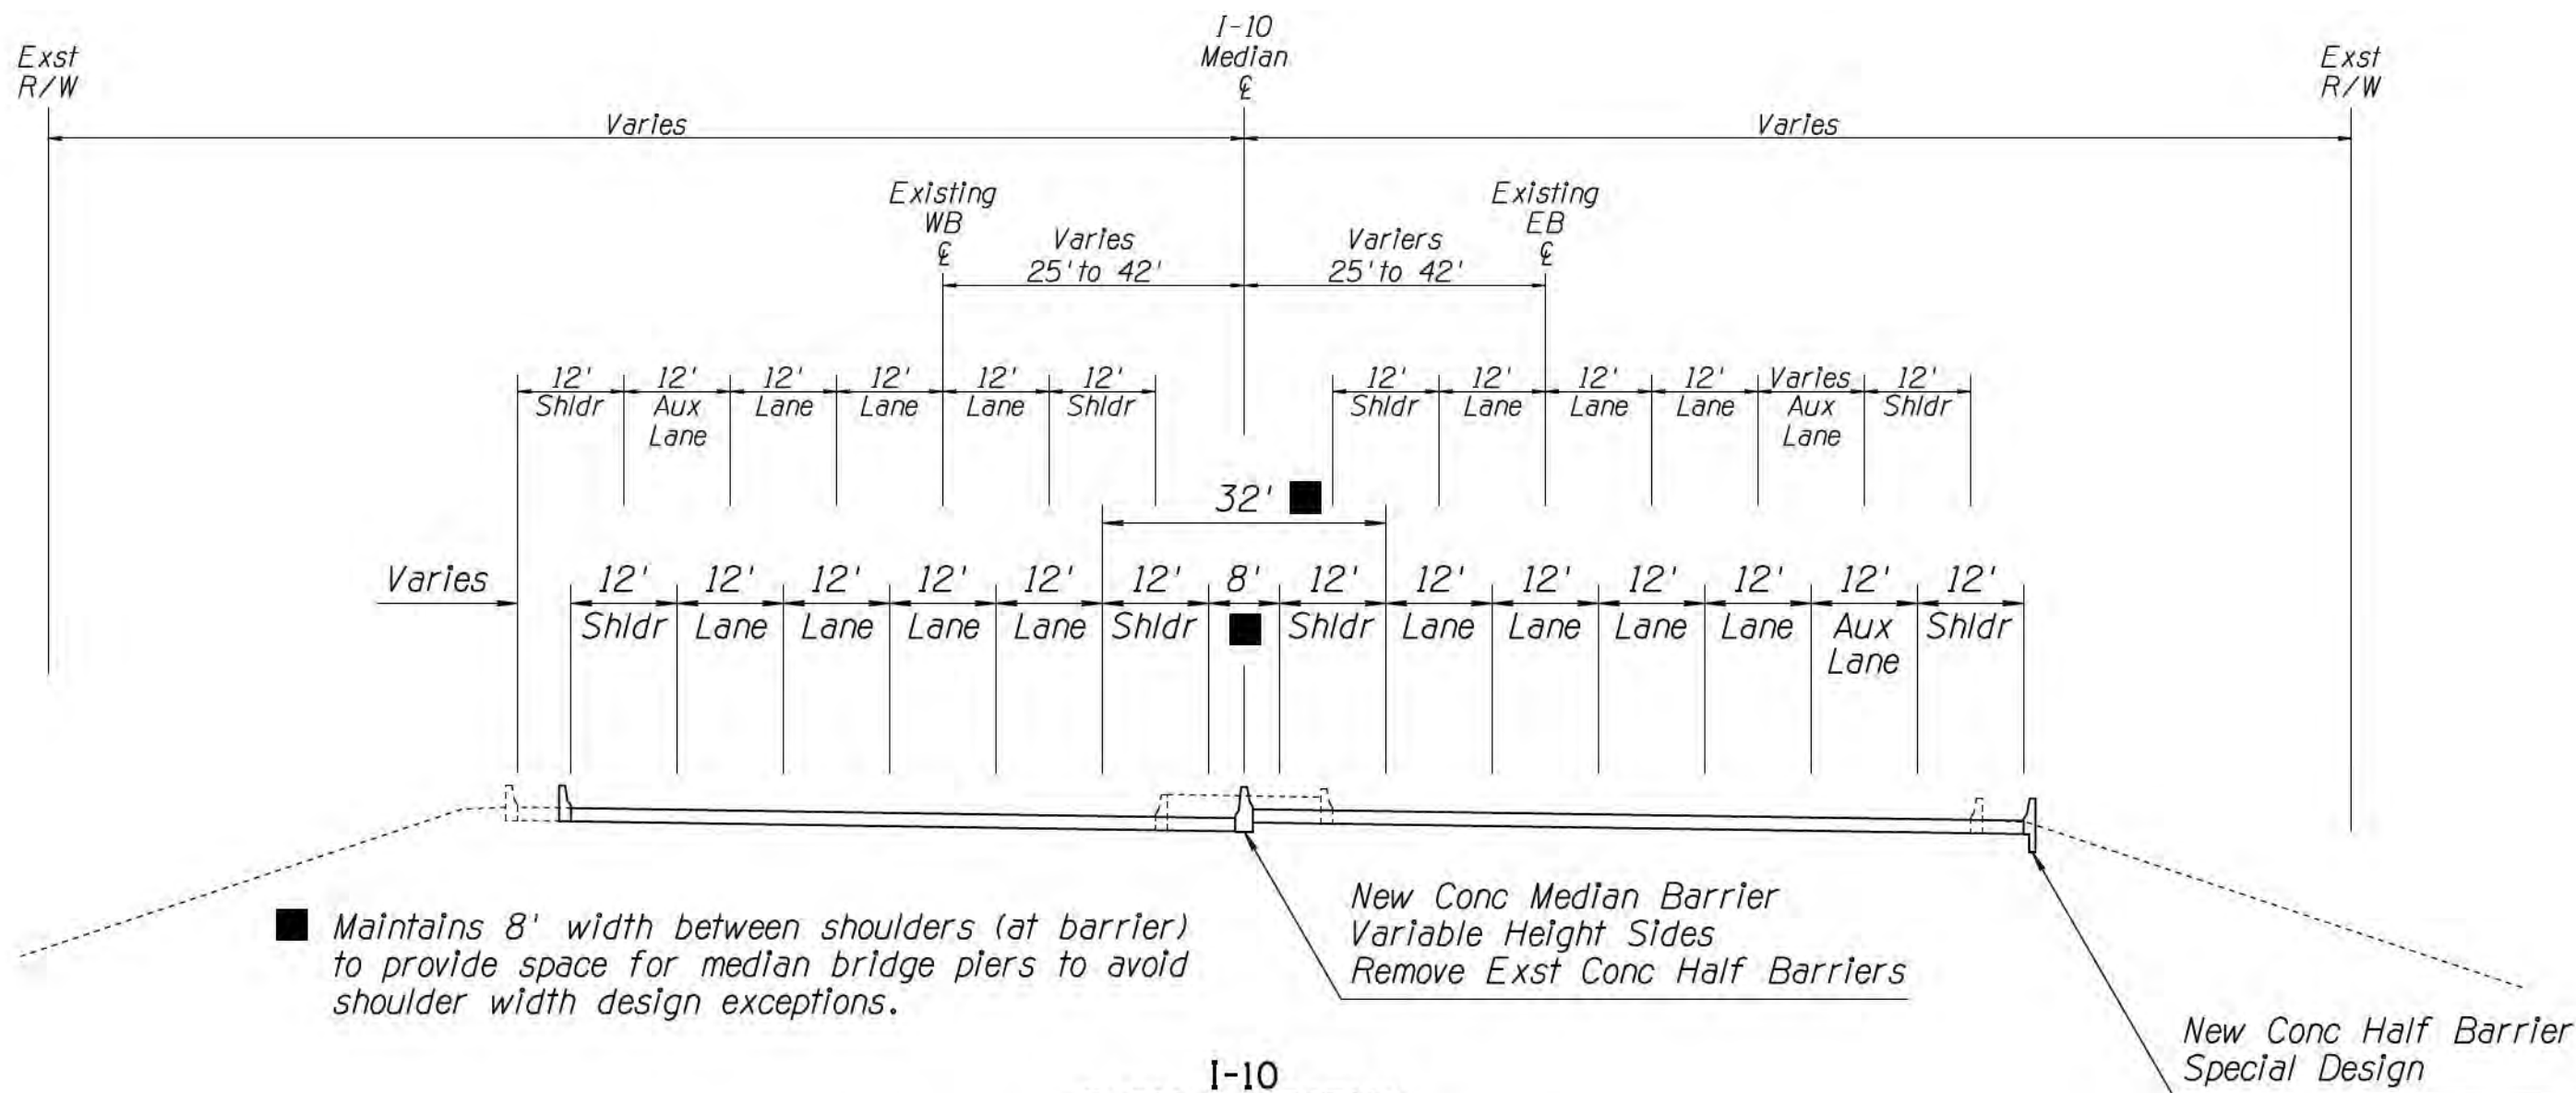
Exst R/W

I-10 Median ℄

Exst R/W

Varies

Varies

Existing WB ℄

Varies 25' to 42'

Variers 25' to 42'

Existing EB ℄

12' Shldr | 12' Aux Lane | 12' Lane | 12' Lane | 12' Lane | 12' Shldr

12' Shldr | 12' Lane | 12' Lane | 12' Lane | Varies Aux Lane | 12' Shldr

32' ■

Varies

12' Shldr | 12' Lane | 12' Lane | 12' Lane | 12' Lane | 12' Shldr | 8' ■ | 12' Shldr | 12' Lane | 12' Lane | 12' Lane | 12' Lane | 12' Aux Lane | 12' Shldr

■ Maintains 8' width between shoulders (at barrier) to provide space for median bridge piers to avoid shoulder width design exceptions.

New Conc Median Barrier
Variable Height Sides
Remove Exst Conc Half Barriers

New Conc Half Barrier
Special Design

I-10